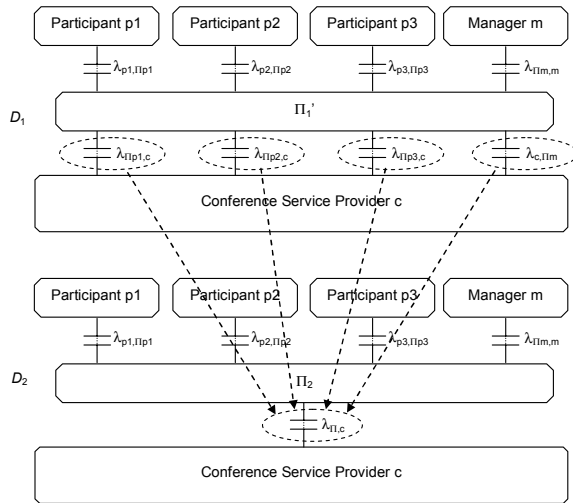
Participant p1

Participant p2

Participant p3

Manager m

$\lambda_{p1,\Pi p1}$

$\lambda_{p2,\Pi p2}$

$\lambda_{p3,\Pi p3}$

$\lambda_{\Pi m,m}$

$D_1$

$\Pi_1'$

$\lambda_{\Pi p1,c}$

$\lambda_{\Pi p2,c}$

$\lambda_{\Pi p3,c}$

$\lambda_{c,\Pi m}$

Conference Service Provider c

Participant p1

Participant p2

Participant p3

Manager m

$\lambda_{p1,\Pi p1}$

$\lambda_{p2,\Pi p2}$

$\lambda_{p3,\Pi p3}$

$\lambda_{\Pi m,m}$

$D_2$

$\Pi_2$

$\lambda_{\Pi,c}$

Conference Service Provider c